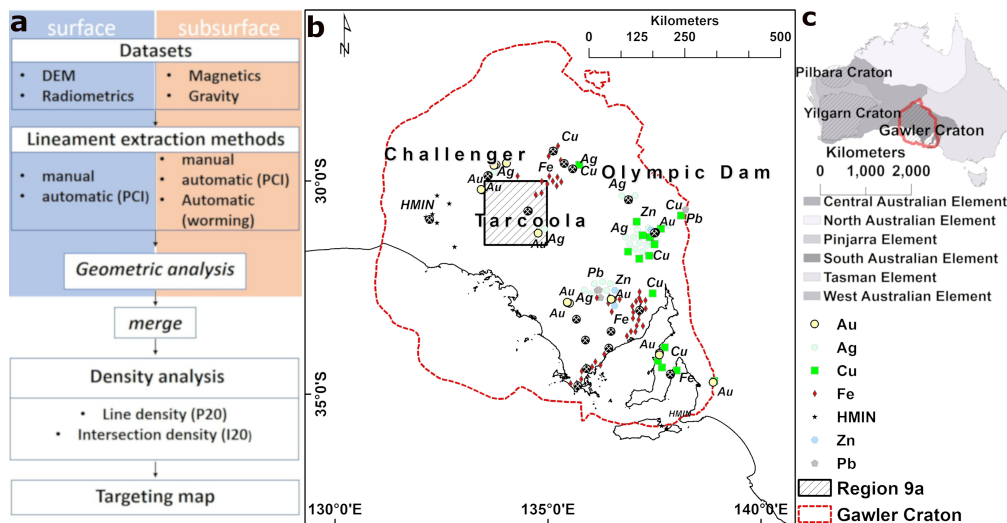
a
surface
subsurface
Datasets
• DEM
• Radiometrics
• Magnetics
• Gravity
Lineament extraction methods
• manual
• automatic (PCI)
• manual
• automatic (PCI)
• Automatic (worming)
Geometric analysis
merge
Density analysis
• Line density (P20)
• Intersection density (I20)
Targeting map

b
N
Kilometers
0 125 250 500
Challenger
Olympic Dam
Tarcoola
HMIN
30°0'S
35°0'S
130°0'E
135°0'E
140°0'E
Au
Ag
Cu
Fe
Zn
Pb
HMIN

c
Pilbara Craton
Yilgarn Craton
Gawler Craton
Kilometers
0 1,000 2,000
Central Australian Element
North Australian Element
Pinjarra Element
South Australian Element
Tasman Element
West Australian Element
Au
Ag
Cu
Fe
HMIN
Zn
Pb
Region 9a
Gawler Craton